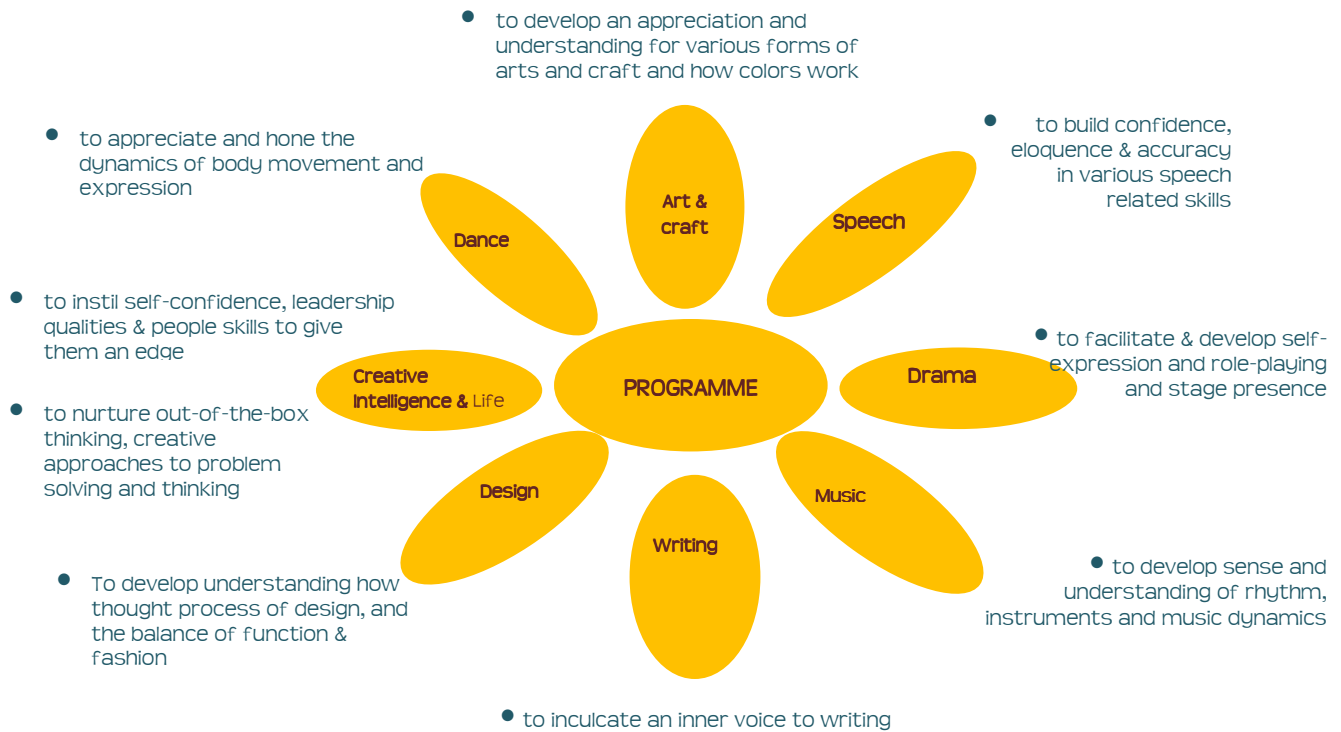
• to develop an appreciation and understanding for various forms of arts and craft and how colors work

• to appreciate and hone the dynamics of body movement and expression

• to build confidence, eloquence & accuracy in various speech related skills

Art & craft

Dance

Speech

• to instil self-confidence, leadership qualities & people skills to give them an edge

• to facilitate & develop self-expression and role-playing and stage presence

Creative Intelligence & Life

PROGRAMME

Drama

• to nurture out-of-the-box thinking, creative approaches to problem solving and thinking

Design

Music

Writing

• To develop understanding how thought process of design, and the balance of function & fashion

• to develop sense and understanding of rhythm, instruments and music dynamics

• to inculcate an inner voice to writing